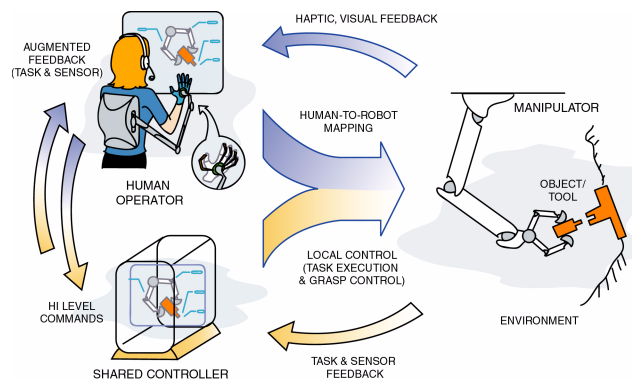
HAPTIC, VISUAL FEEDBACK

AUGMENTED FEEDBACK (TASK & SENSOR)

HUMAN-TO-ROBOT MAPPING

MANIPULATOR

HUMAN OPERATOR

OBJECT/ TOOL

LOCAL CONTROL (TASK EXECUTION & GRASP CONTROL)

HI LEVEL COMMANDS

ENVIRONMENT

TASK & SENSOR FEEDBACK

SHARED CONTROLLER